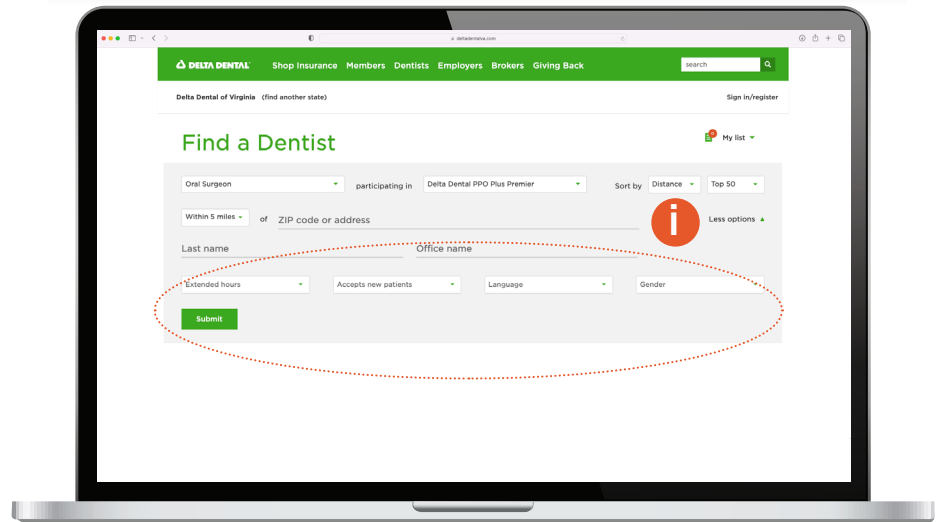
deltadentalva.com

DELTA DENTAL Shop Insurance Members Dentists Employers Brokers Giving Back search

Delta Dental of Virginia (find another state) Sign in/register

Find a Dentist

My list

Oral Surgeon participating in Delta Dental PPO Plus Premier Sort by Distance Top 50

Within 5 miles of ZIP code or address

i

Less options

Last name Office name

Extended hours Accepts new patients Language Gender

Submit